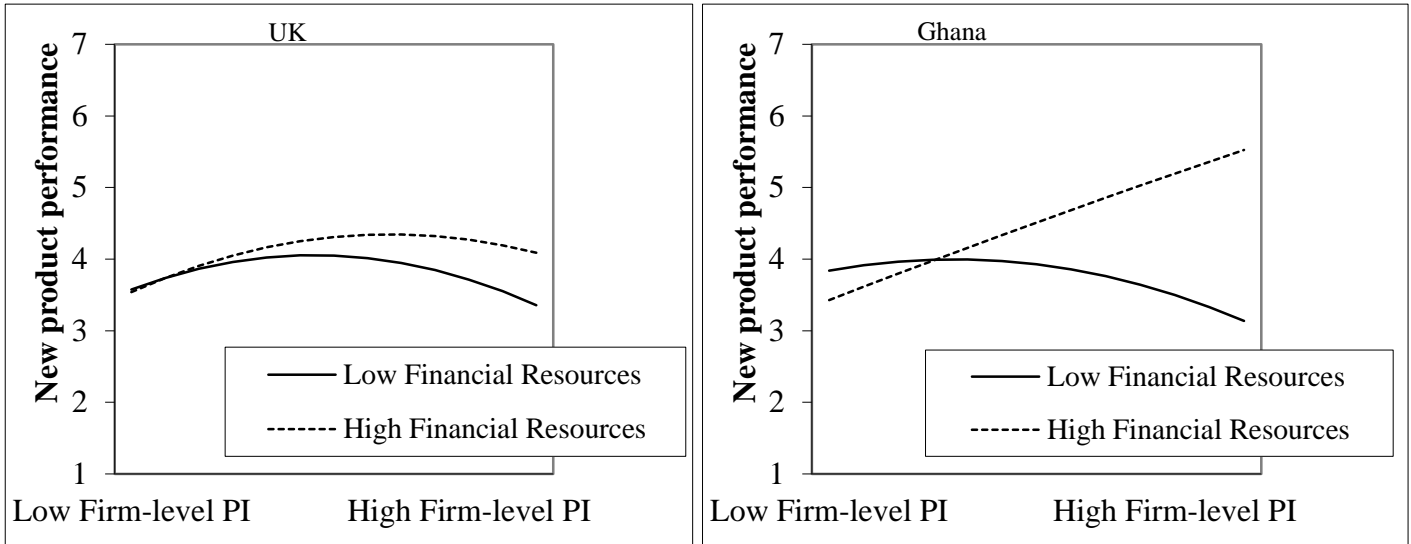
UK

New product performance

7
6
5
4
3
2
1

Low Financial Resources
High Financial Resources

Low Firm-level PI
High Firm-level PI

Ghana

New product performance

7
6
5
4
3
2
1

Low Financial Resources
High Financial Resources

Low Firm-level PI
High Firm-level PI